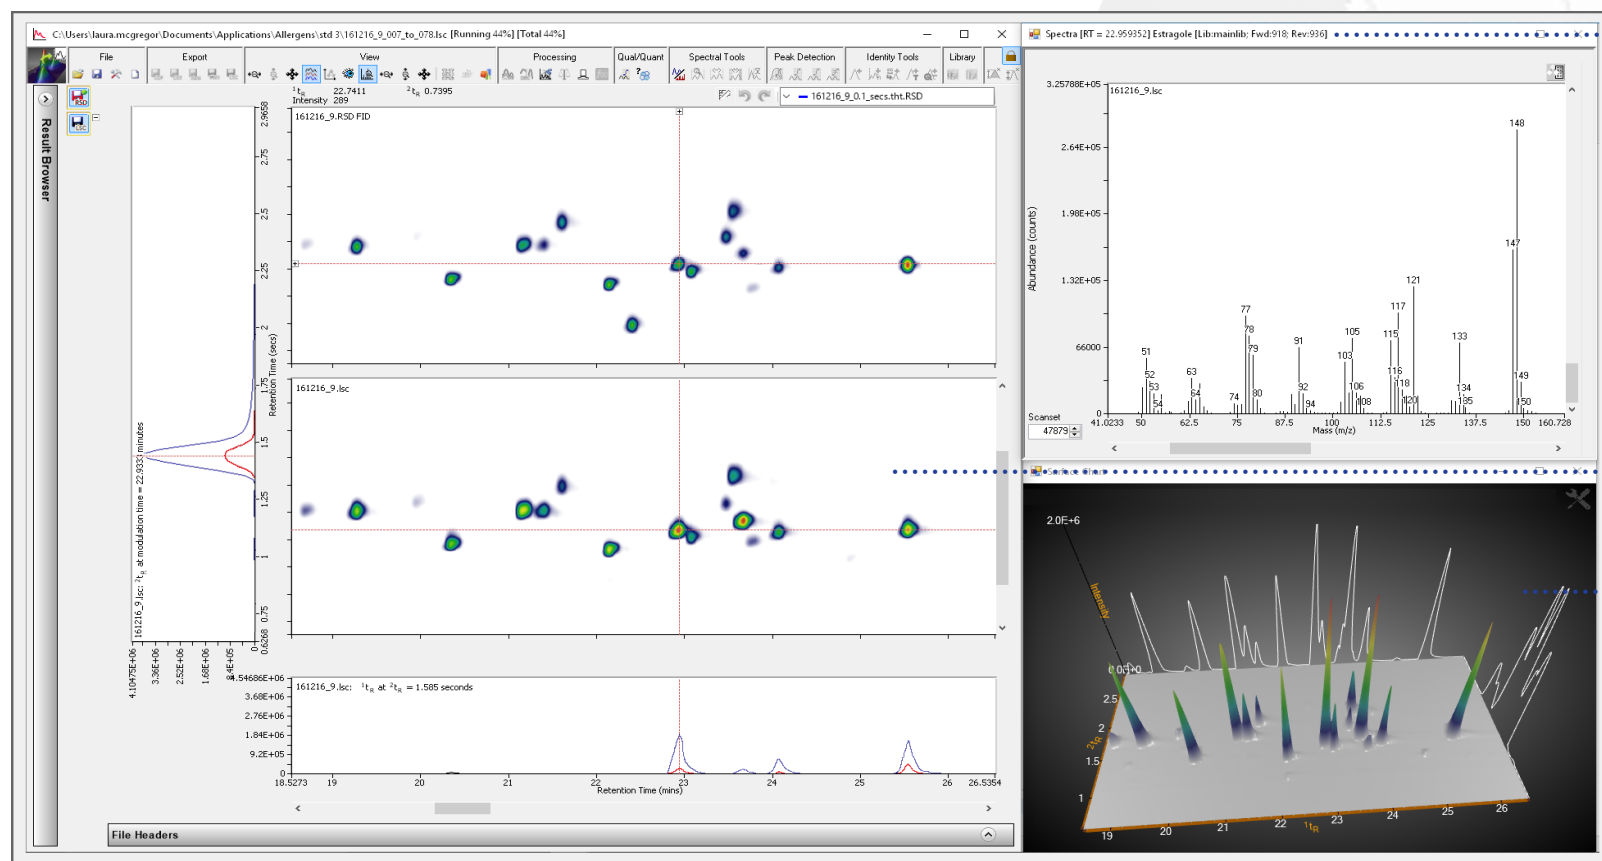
C:\Users\laura.mcgregor\Documents\Applications\Allergens\std 3\161216_9_007_to_078.lsc [Running 44%] [Total 44%]

File Export View Processing Qual/Quant Spectral Tools Peak Detection Identity Tools Library

Result Browser

$^1t_R$ 22.7411 $^2t_R$ 0.7395
Intensity 289

161216_9_0.1_secs.tht.RSD

161216_9.RSD FID

161216_9.lsc

2.9658 2.75 2.5 2.25 2 1.75 1.5 1.25 1 0.75 0.6268

Retention Time (secs)

161216_9.lsc: $^2t_R$ at modulation time = 22.9333 minutes

4.10475E+06 3.36E+06 2.52E+06 1.68E+06 8.4E+05 0

161216_9.lsc: $^1t_R$ at $^2t_R$ = 1.585 seconds

4.54686E+06
3.68E+06
2.76E+06
1.84E+06
9.2E+05
0

18.5273 19 20 21 22 23 24 25 26 26.5354
Retention Time (mins)

File Headers

Spectra [RT = 22.959352] Estragole [Lib:mainlib; Fwd:918; Rev:936]

161216_9.lsc

3.25788E+05
2.64E+05
1.98E+05
1.32E+05
66000
0

Abundance (counts)

148
147
121
117
115
77
78
79
91
105
103
133
51
52
53
54
63
64
74
80
92
94
106
108
116
118
120
134
135
149
150

Scanset
47879

41.0233 50 62.5 75 87.5 100 112.5 125 137.5 150 160.728
Mass (m/z)

Surface Chart

2.0E+6
Intensity
0.0E+0
2.5
2
1.5
1
$^2t_R$
19 20 21 22 23 24 25 26
$^1t_R$